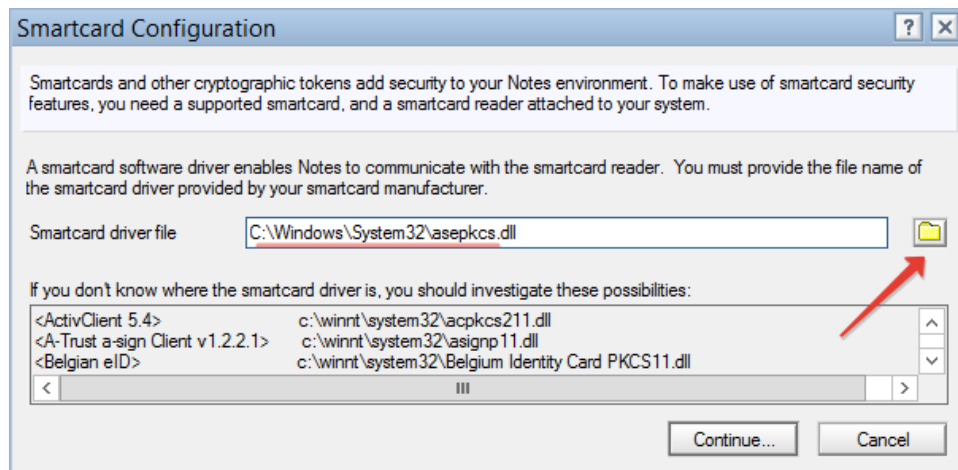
Smartcard Configuration

?

Smartcards and other cryptographic tokens add security to your Notes environment. To make use of smartcard security features, you need a supported smartcard, and a smartcard reader attached to your system.

A smartcard software driver enables Notes to communicate with the smartcard reader. You must provide the file name of the smartcard driver provided by your smartcard manufacturer.

Smartcard driver file C:\Windows\System32\asepkcs.dll

If you don't know where the smartcard driver is, you should investigate these possibilities:

<ActivClient 5.4> c:\winnt\system32\acpkcs211.dll
<A-Trust a-sign Client v1.2.2.1> c:\winnt\system32\asignp11.dll
<Belgian eID> c:\winnt\system32\Belgium Identity Card PKCS11.dll

Continue... Cancel